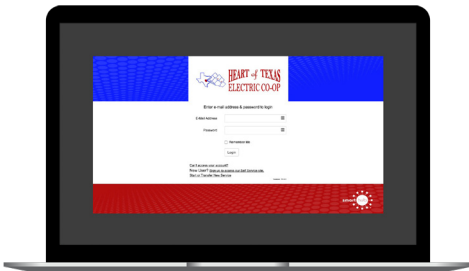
HEART of TEXAS
ELECTRIC CO-OP

Enter e-mail address & password to login

E-Mail Address

Password

Remember Me

Login

Can't access your account?
New User? Sign up to access our Self Service site.
Start or Transfer New Service

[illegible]